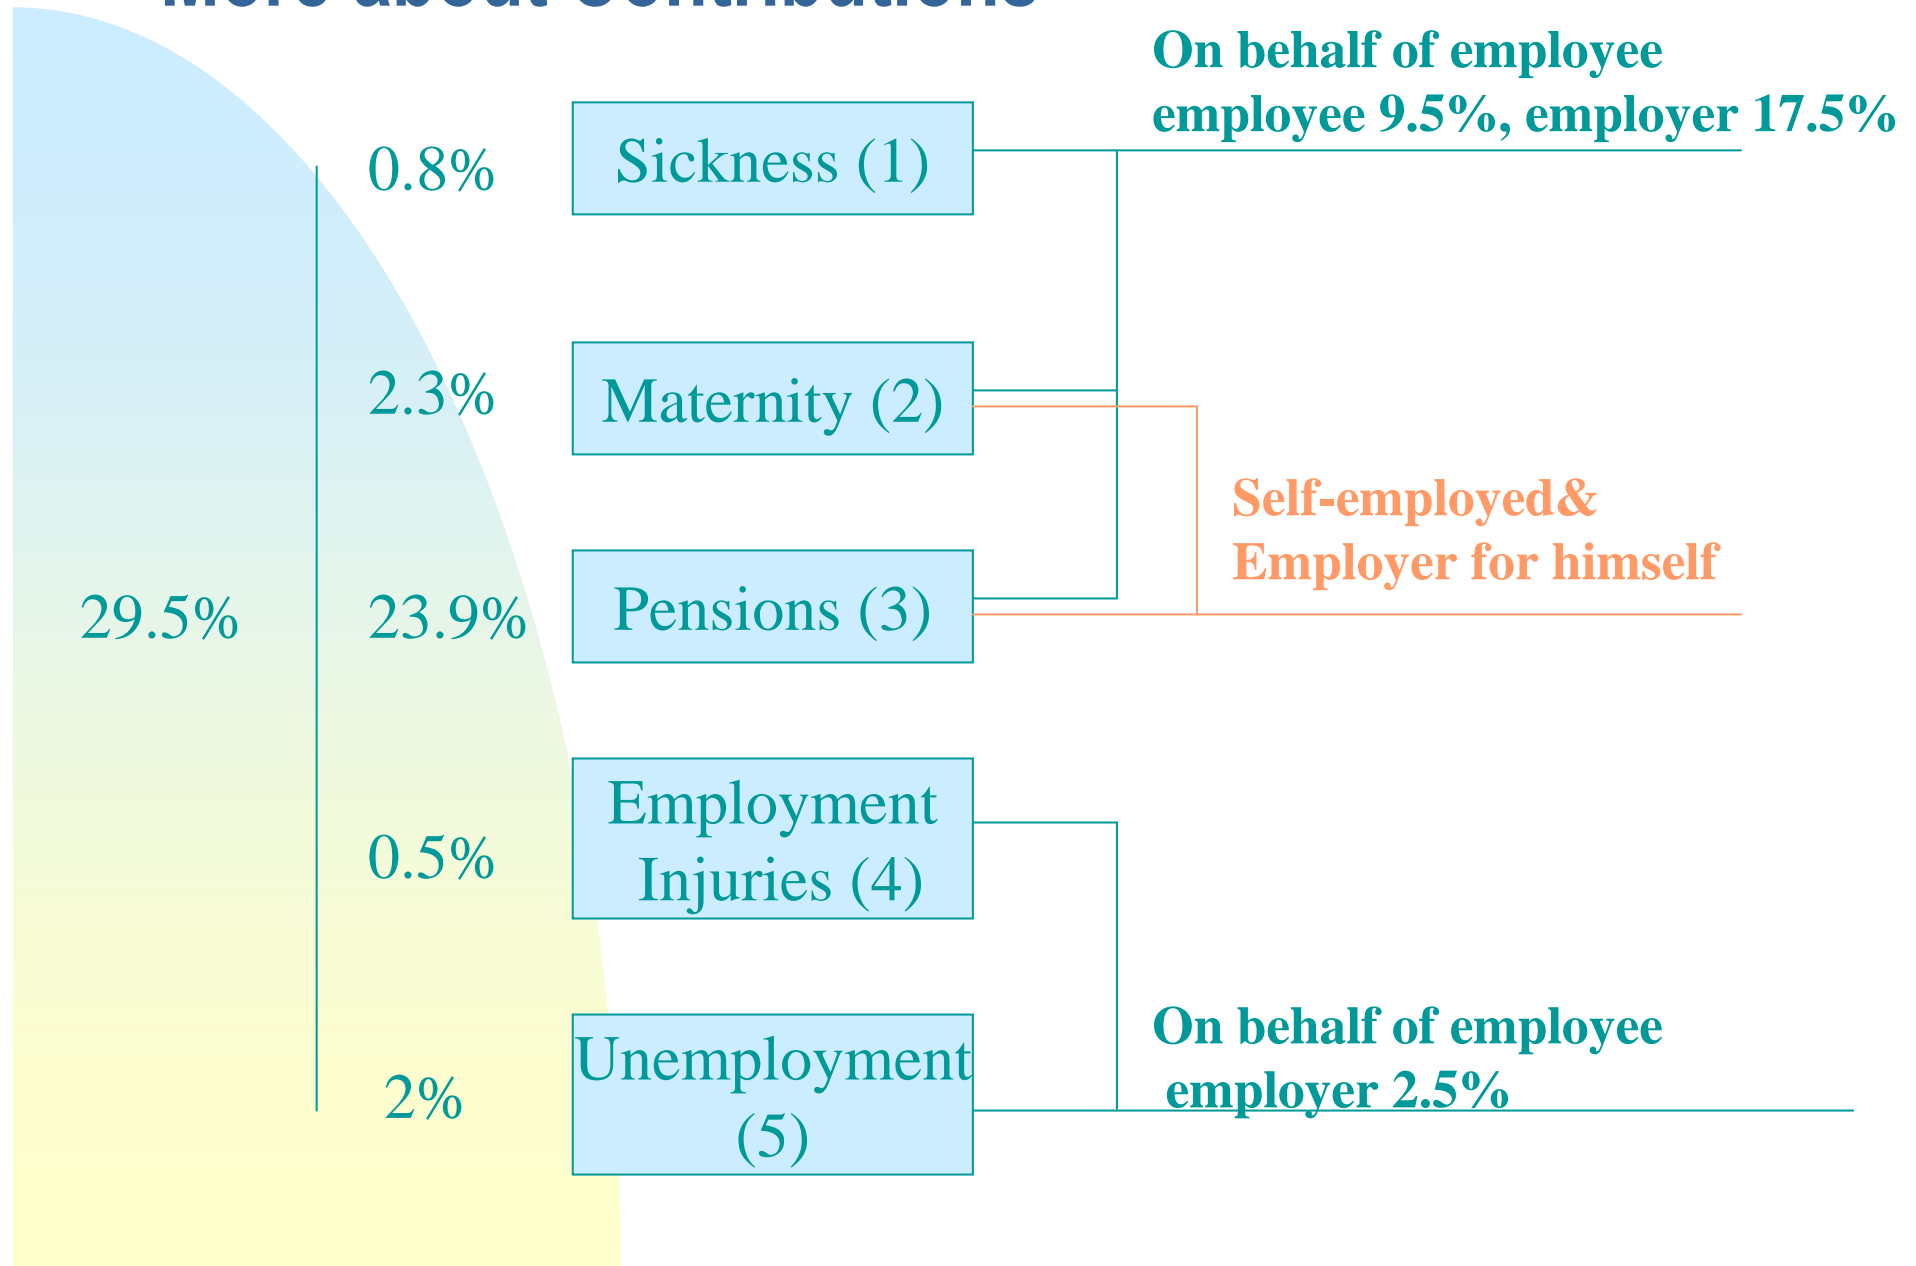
More about Contributions

On behalf of employee
employee 9.5%, employer 17.5%

0.8%
Sickness (1)

2.3%
Maternity (2)

Self-employed&
Employer for himself

29.5%

23.9%
Pensions (3)

0.5%
Employment Injuries (4)

2%
Unemployment (5)

On behalf of employee
employer 2.5%